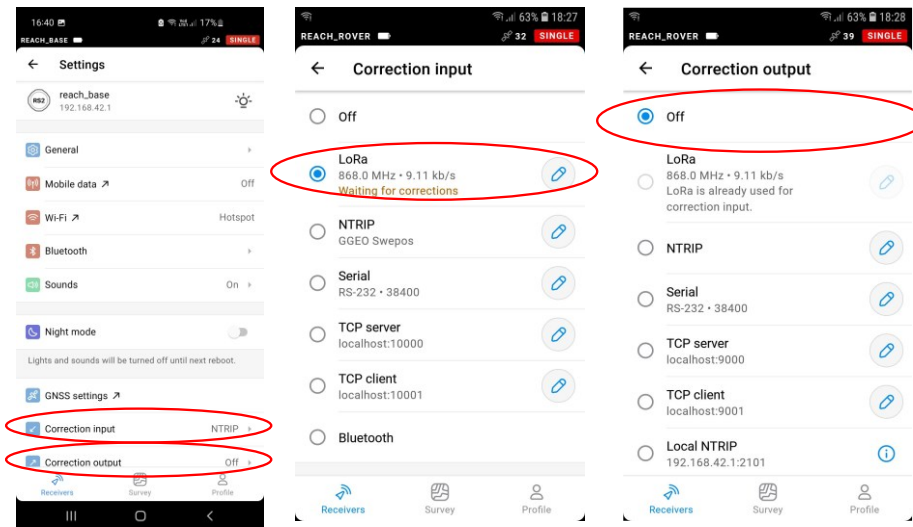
16:40 17%
REACH_BASE 24 SINGLE

Settings

RS2 reach_base
192.168.42.1

General

Mobile data ↗ Off

Wi-Fi ↗ Hotspot

Bluetooth

Sounds On

Night mode

Lights and sounds will be turned off until next reboot.

GNSS settings ↗

Correction input NTRIP

Correction output Off

Receivers Survey Profile

63% 18:27
REACH_ROVER 32 SINGLE

Correction input

Off

LoRa
868.0 MHz • 9.11 kb/s
Waiting for corrections

NTRIP
GGEO Swepos

Serial
RS-232 • 38400

TCP server
localhost:10000

TCP client
localhost:10001

Bluetooth

Receivers Survey Profile

63% 18:28
REACH_ROVER 39 SINGLE

Correction output

Off

LoRa
868.0 MHz • 9.11 kb/s
LoRa is already used for correction input.

NTRIP

Serial
RS-232 • 38400

TCP server
localhost:9000

TCP client
localhost:9001

Local NTRIP
192.168.42.1:2101

Receivers Survey Profile